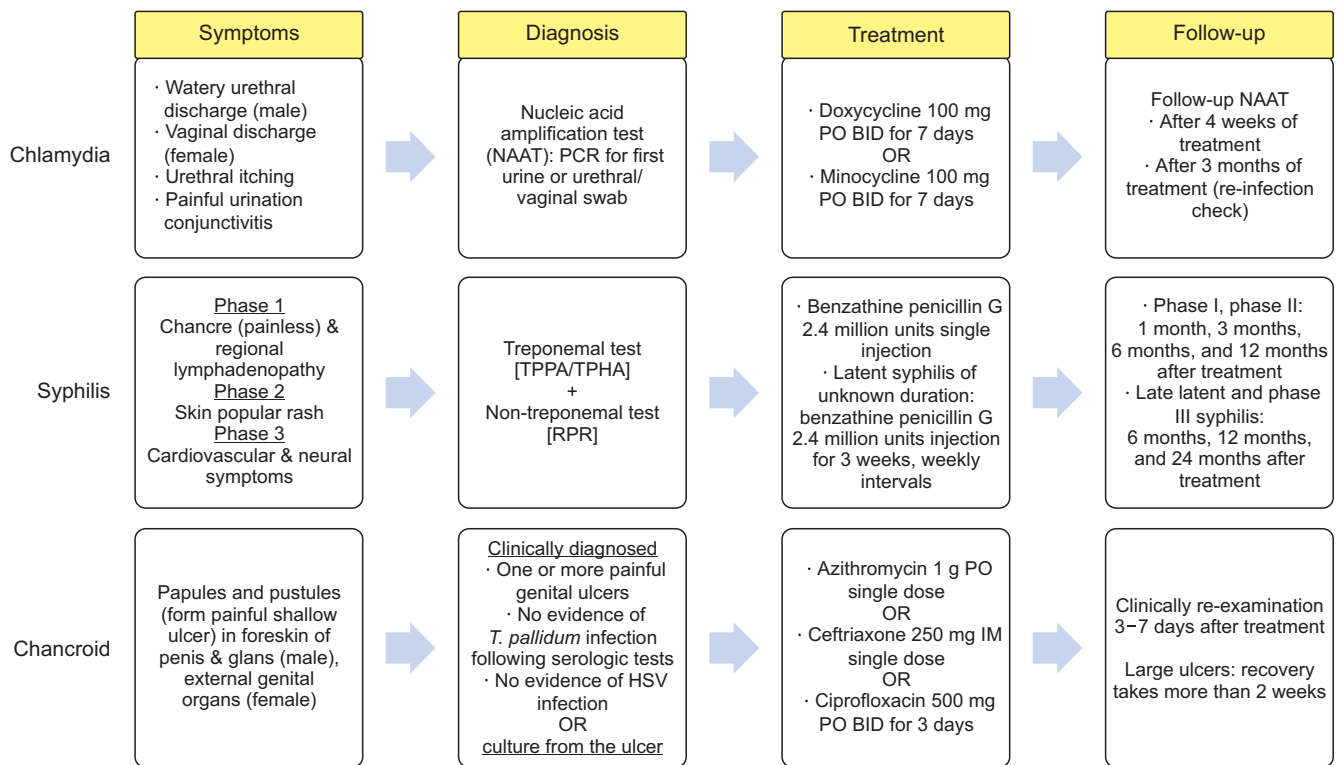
Symptoms

Diagnosis

Treatment

Follow-up

Chlamydia

· Watery urethral discharge (male)
· Vaginal discharge (female)
· Urethral itching
· Painful urination conjunctivitis

Nucleic acid amplification test (NAAT): PCR for first urine or urethral/ vaginal swab

· Doxycycline 100 mg PO BID for 7 days
OR
· Minocycline 100 mg PO BID for 7 days

Follow-up NAAT
· After 4 weeks of treatment
· After 3 months of treatment (re-infection check)

Syphilis

Phase 1
Chancre (painless) & regional lymphadenopathy
Phase 2
Skin popular rash
Phase 3
Cardiovascular & neural symptoms

Treponemal test [TPPA/TPHA]
+
Non-treponemal test [RPR]

· Benzathine penicillin G 2.4 million units single injection
· Latent syphilis of unknown duration: benzathine penicillin G 2.4 million units injection for 3 weeks, weekly intervals

· Phase I, phase II: 1 month, 3 months, 6 months, and 12 months after treatment
· Late latent and phase III syphilis: 6 months, 12 months, and 24 months after treatment

Chancroid

Papules and pustules (form painful shallow ulcer) in foreskin of penis & glans (male), external genital organs (female)

Clinically diagnosed
· One or more painful genital ulcers
· No evidence of *T. pallidum* infection following serologic tests
· No evidence of HSV infection
OR
culture from the ulcer

· Azithromycin 1 g PO single dose
OR
· Ceftriaxone 250 mg IM single dose
OR
· Ciprofloxacin 500 mg PO BID for 3 days

Clinically re-examination 3−7 days after treatment

Large ulcers: recovery takes more than 2 weeks